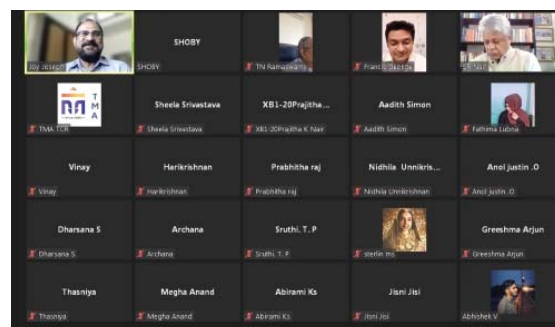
Joy Joseph
SHOBY
SHOBY
TN Ramaswamy
Francis Dabbga
SP Nair
TMA
TMA TCR
Sheela Srivastava
Sheela Srivastava
XB1-20Prajitha...
XB1-20Prajitha K Nair
Aadith Simon
Aadith Simon
Fathima Lubna
Vinay
Vinay
Harikrishnan
Harikrishnan
Prabhitha raj
Prabhitha raj
Nidhila Unnikris...
Nidhila Unnikrishnan
Anol justin .O
Anol justin .O
Dharsana S
Dharsana S
Archana
Archana
Sruthi. T. P
Sruthi. T. P
sterlin ms
Greeshma Arjun
Greeshma Arjun
Thasniya
Thasniya
Megha Anand
Megha Anand
Abirami Ks
Abirami Ks
Jisni Jisi
Jisni Jisi
Abhishek V